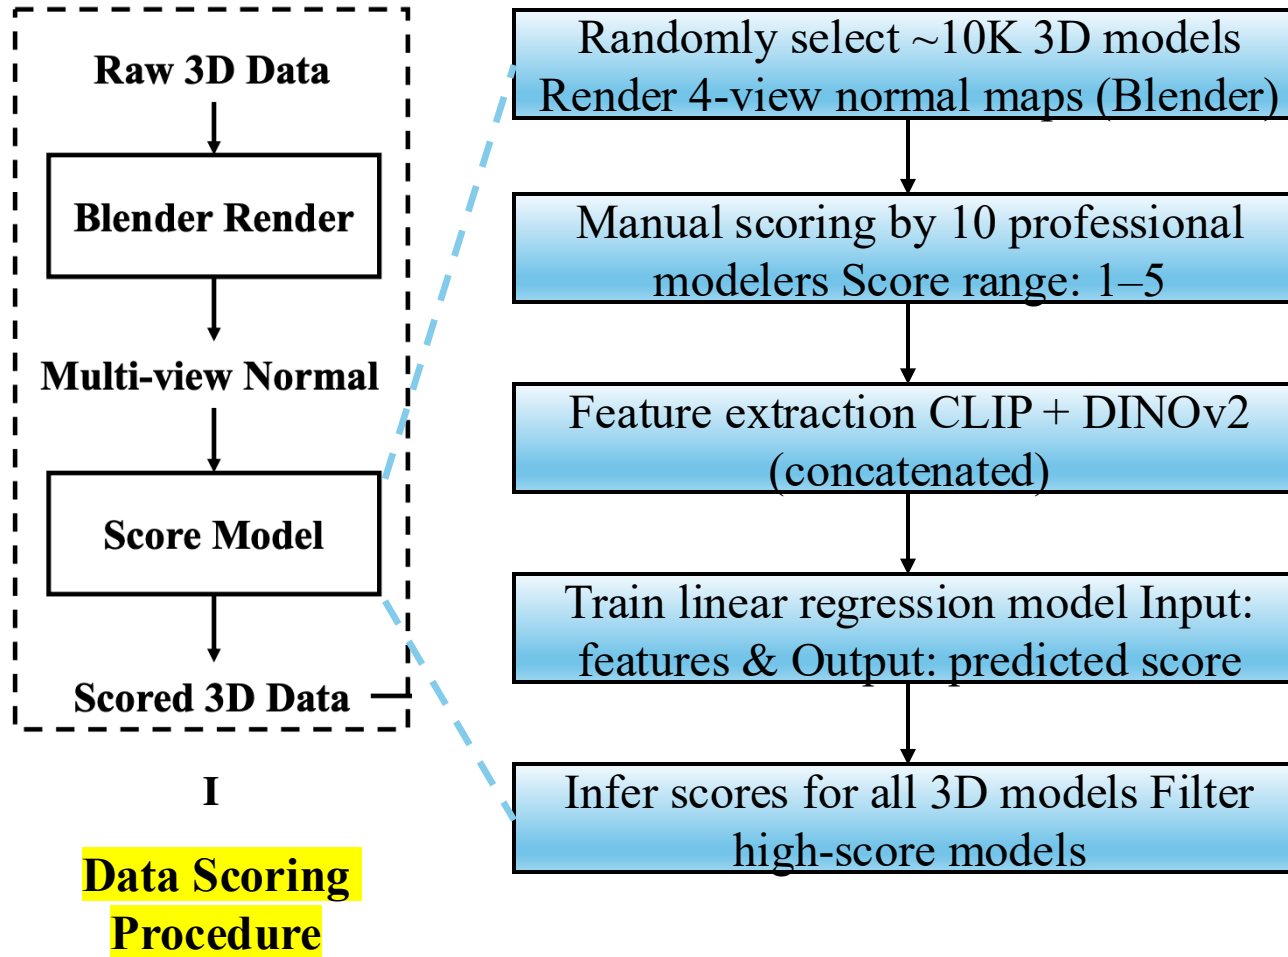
Raw 3D Data

Blender Render

Multi-view Normal

Score Model

Scored 3D Data

I

Data Scoring Procedure

Randomly select ~10K 3D models Render 4-view normal maps (Blender)

Manual scoring by 10 professional modelers Score range: 1–5

Feature extraction CLIP + DINOv2 (concatenated)

Train linear regression model Input: features & Output: predicted score

Infer scores for all 3D models Filter high-score models